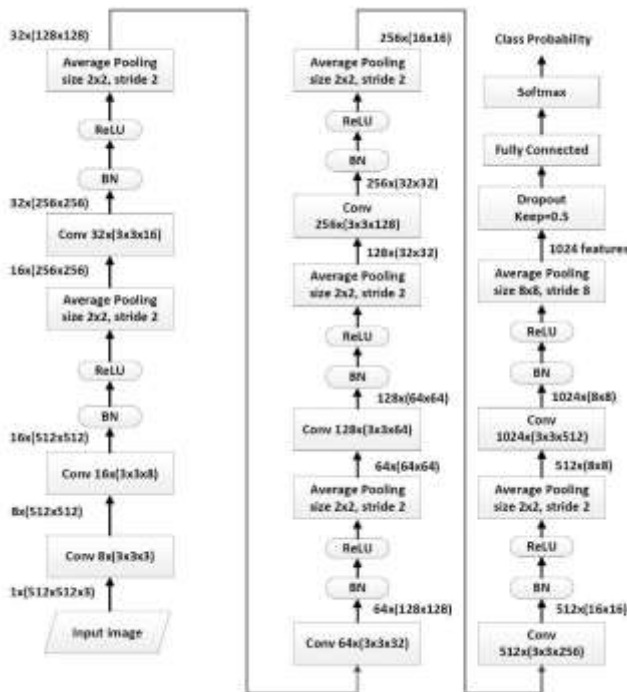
32x(128x128)

Average Pooling size 2x2, stride 2

ReLU

BN

32x(256x256)

Conv 32x(3x3x16)

16x(256x256)

Average Pooling size 2x2, stride 2

ReLU

BN

16x(512x512)

Conv 16x(3x3x8)

8x(512x512)

Conv 8x(3x3x3)

1x(512x512x3)

Input image

256x(16x16)

Average Pooling size 2x2, stride 2

ReLU

BN

256x(32x32)

Conv 256x(3x3x128)

128x(32x32)

Average Pooling size 2x2, stride 2

ReLU

BN

128x(64x64)

Conv 128x(3x3x64)

64x(64x64)

Average Pooling size 2x2, stride 2

ReLU

BN

64x(128x128)

Conv 64x(3x3x32)

Class Probability

Softmax

Fully Connected

Dropout Keep=0.5

1024 features

Average Pooling size 8x8, stride 8

ReLU

BN

1024x(8x8)

Conv 1024x(3x3x512)

512x(8x8)

Average Pooling size 2x2, stride 2

ReLU

BN

512x(16x16)

Conv 512x(3x3x256)